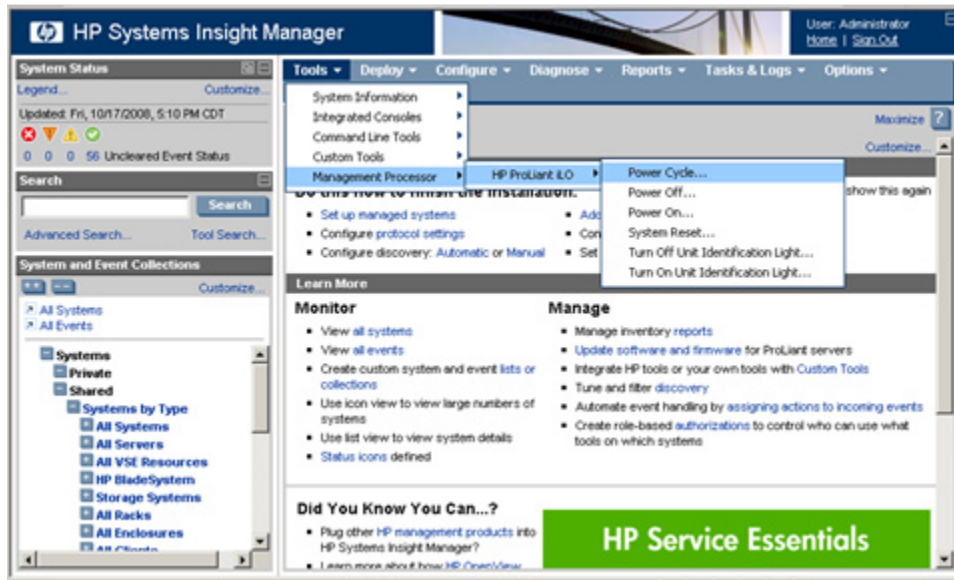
HP Systems Insight Manager

User: Administrator
Home | Sign Out

System Status
Legend... Customize...
Updated: Fri, 10/17/2008, 5:10 PM CDT
0 0 0 56 Uncleared Event Status

Search
Search
Advanced Search... Tool Search...

System and Event Collections
Customize...
All Systems
All Events

Systems
Private
Shared
Systems by Type
All Systems
All Servers
All VSE Resources
HP BladeSystem
Storage Systems
All Racks
All Enclosures
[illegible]

Tools | Deploy | Configure | Diagnose | Reports | Tasks & Logs | Options

System Information
Integrated Consoles
Command Line Tools
Custom Tools
Management Processor

HP ProLiant iLO

Power Cycle...
Power Off...
Power On...
System Reset...
Turn Off Unit Identification Light...
Turn On Unit Identification Light...

Maximize ?
Customize...

Do this now to finish the installation:
show this again
• Set up managed systems
• Configure protocol settings
• Configure discovery: Automatic or Manual
• Add
• Con
• Set

Learn More

Monitor
• View all systems
• View all events
• Create custom system and event lists or collections
• Use icon view to view large numbers of systems
• Use list view to view system details
• Status icons defined

Manage
• Manage inventory reports
• Update software and firmware for ProLiant servers
• Integrate HP tools or your own tools with Custom Tools
• Tune and filter discovery
• Automate event handling by assigning actions to incoming events
• Create role-based authorizations to control who can use what tools on which systems

Did You Know You Can...?
• Plug other HP management products into HP Systems Insight Manager?
• Learn more about how HP OpenView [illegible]

HP Service Essentials